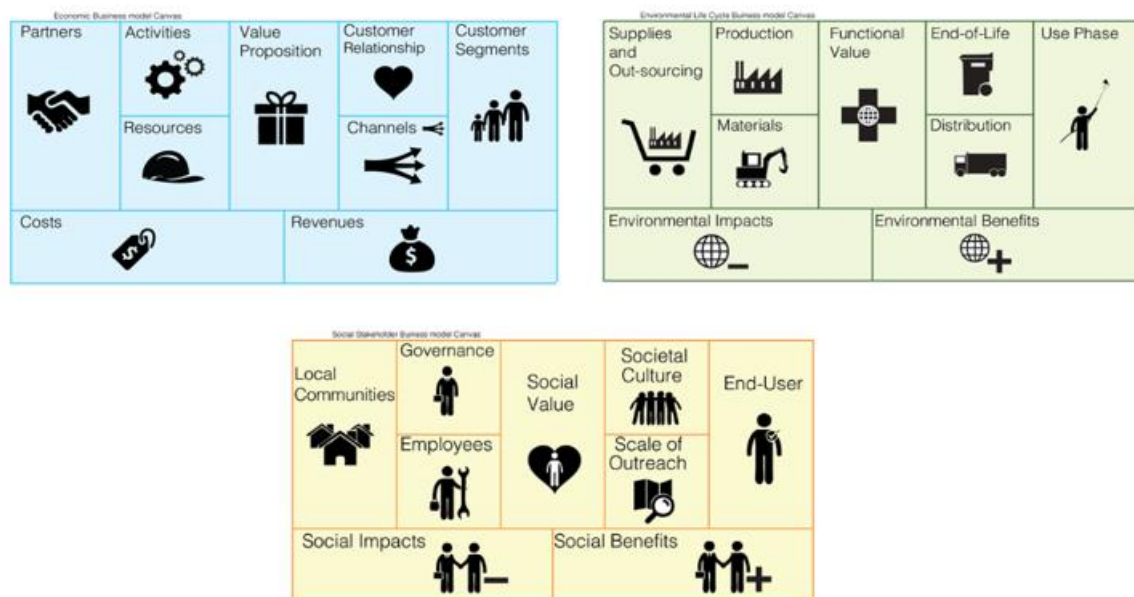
Economic Business model Canvas

| Partners | Activities | Value Proposition | Customer Relationship | Customer Segments |
|---|---|---|---|---|
| | Resources | | Channels | |

| Costs | Revenues |
|---|---|

Environmental Life Cycle Business model Canvas

| Supplies and Out-sourcing | Production | Functional Value | End-of-Life | Use Phase |
|---|---|---|---|---|
| | Materials | | Distribution | |

| Environmental Impacts | Environmental Benefits |
|---|---|

Social Stakeholder Business model Canvas

| Local Communities | Governance | Social Value | Societal Culture | End-User |
|---|---|---|---|---|
| | Employees | | Scale of Outreach | |

| Social Impacts | Social Benefits |
|---|---|